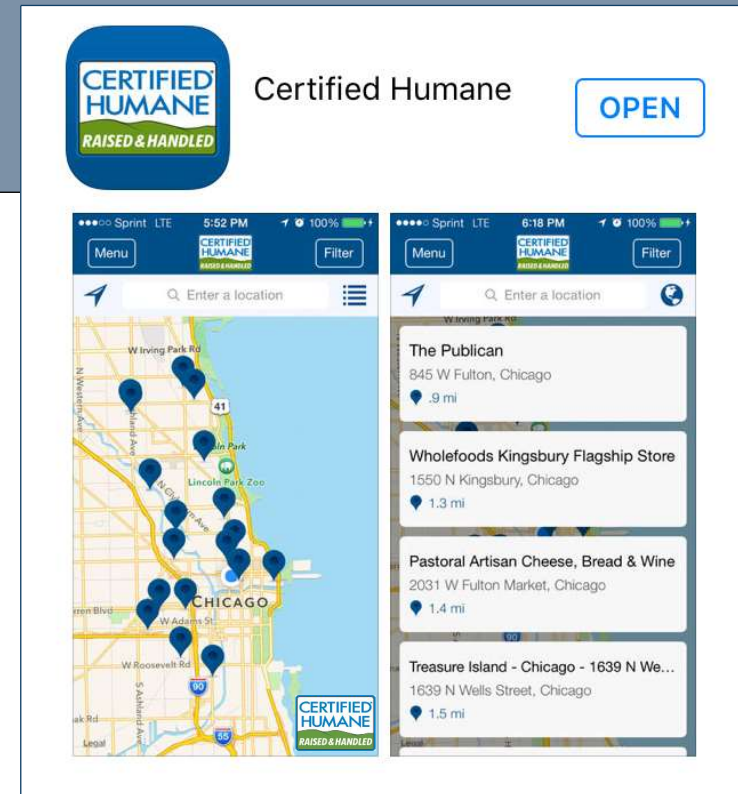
CERTIFIED HUMANE RAISED & HANDLED

Certified Humane

OPEN

●●●○○ Sprint LTE 5:52 PM 100%

Menu CERTIFIED HUMANE RAISED & HANDLED Filter

Enter a location

W Irving Park Rd
N Western Ave
N Ashland Ave
41
Lincoln Park
Lincoln Park Zoo
CHICAGO
W Adams St
W Roosevelt Rd
S Ashland Ave
90
55
Legal

CERTIFIED HUMANE RAISED & HANDLED

●●●●○ Sprint LTE 6:18 PM 100%

Menu CERTIFIED HUMANE RAISED & HANDLED Filter

Enter a location

The Publican
845 W Fulton, Chicago
.9 mi

Wholefoods Kingsbury Flagship Store
1550 N Kingsbury, Chicago
1.3 mi

Pastoral Artisan Cheese, Bread & Wine
2031 W Fulton Market, Chicago
1.4 mi

Treasure Island - Chicago - 1639 N We...
1639 N Wells Street, Chicago
1.5 mi